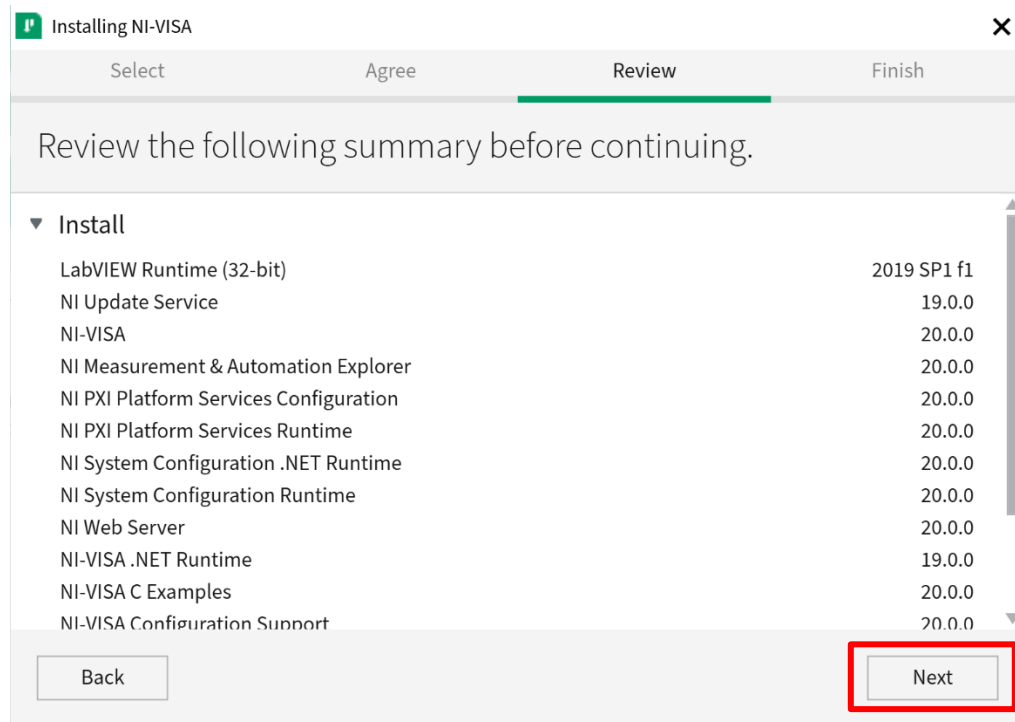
Installing NI-VISA

Select Agree Review Finish

Review the following summary before continuing.

Install

| | |
|---|---|
| LabVIEW Runtime (32-bit) | 2019 SP1 f1 |
| NI Update Service | 19.0.0 |
| NI-VISA | 20.0.0 |
| NI Measurement & Automation Explorer | 20.0.0 |
| NI PXI Platform Services Configuration | 20.0.0 |
| NI PXI Platform Services Runtime | 20.0.0 |
| NI System Configuration .NET Runtime | 20.0.0 |
| NI System Configuration Runtime | 20.0.0 |
| NI Web Server | 20.0.0 |
| NI-VISA .NET Runtime | 19.0.0 |
| NI-VISA C Examples | 20.0.0 |
| NI-VISA Configuration Support | 20.0.0 |

Back

Next